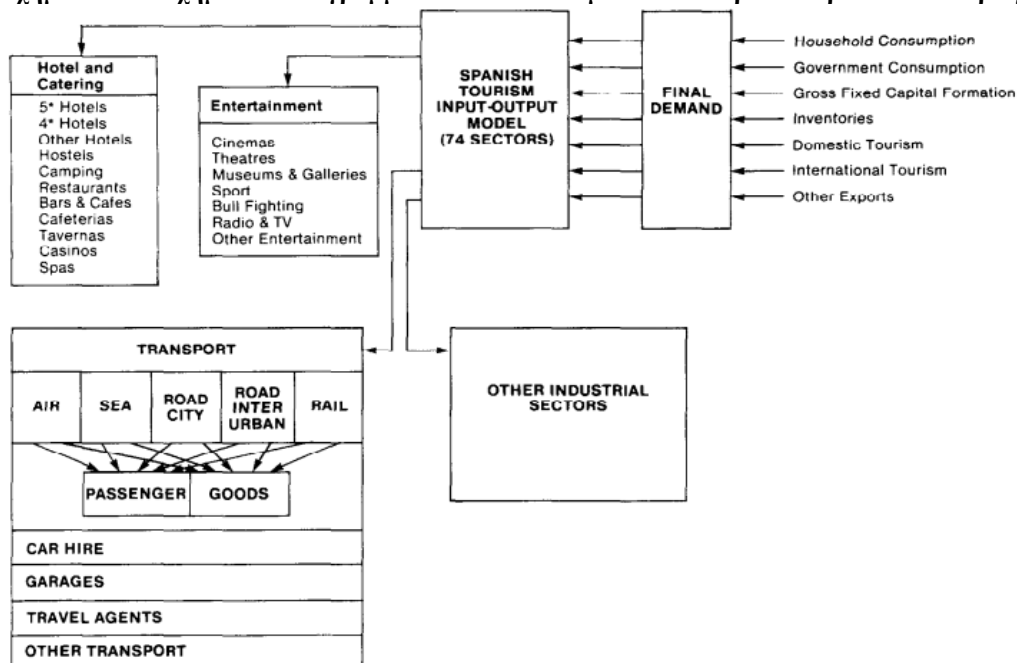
Hotel and Catering

5* Hotels
4* Hotels
Other Hotels
Hostels
Camping
Restaurants
Bars & Cafes
Cafeterias
Tavernas
Casinos
Spas

Entertainment

Cinemas
Theatres
Museums & Galleries
Sport
Bull Fighting
Radio & TV
Other Entertainment

SPANISH TOURISM INPUT-OUTPUT MODEL (74 SECTORS)

FINAL DEMAND

Household Consumption
Government Consumption
Gross Fixed Capital Formation
Inventories
Domestic Tourism
International Tourism
Other Exports

TRANSPORT

| AIR | SEA | ROAD CITY | ROAD INTER URBAN | RAIL |
|---|---|---|---|---|

PASSENGER
GOODS

CAR HIRE
GARAGES
TRAVEL AGENTS
OTHER TRANSPORT

OTHER INDUSTRIAL SECTORS